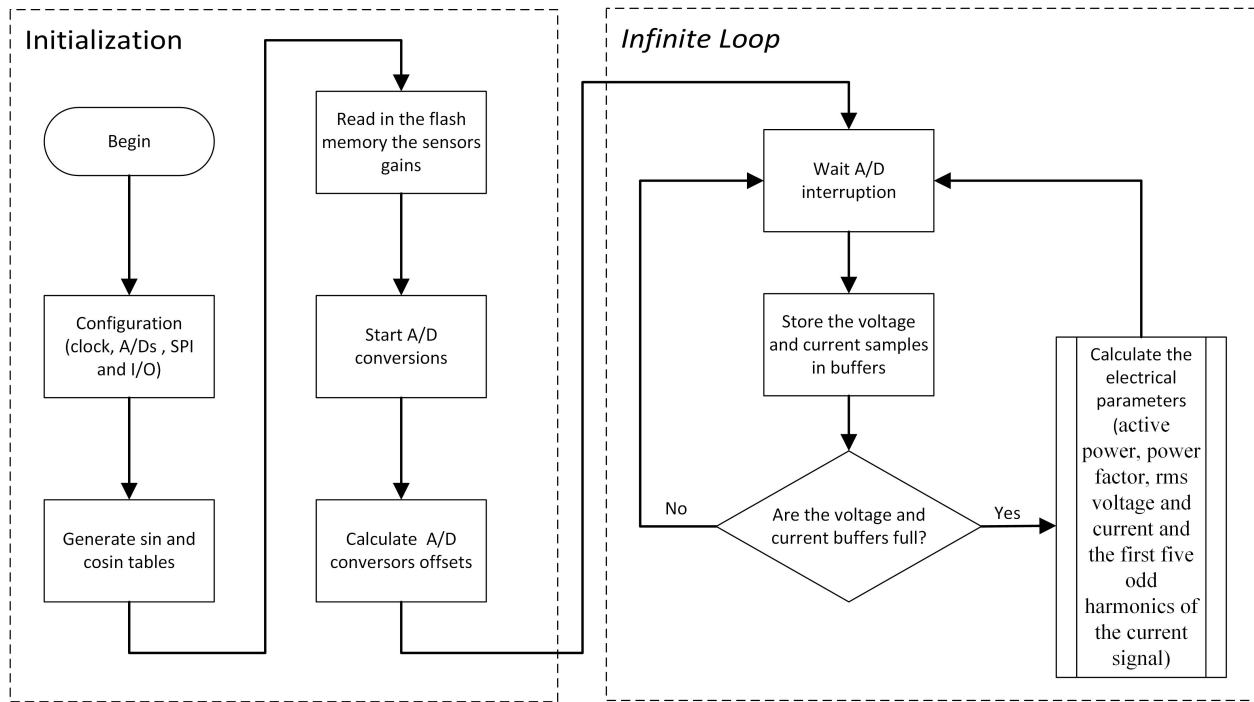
Initialization

Begin

Configuration (clock, A/Ds , SPI and I/O)

Generate sin and cosin tables

Read in the flash memory the sensors gains

Start A/D conversions

Calculate A/D conversors offsets

Infinite Loop

Wait A/D interruption

Store the voltage and current samples in buffers

Are the voltage and current buffers full?

No

Yes

Calculate the electrical parameters (active power, power factor, rms voltage and current and the first five odd harmonics of the current signal)